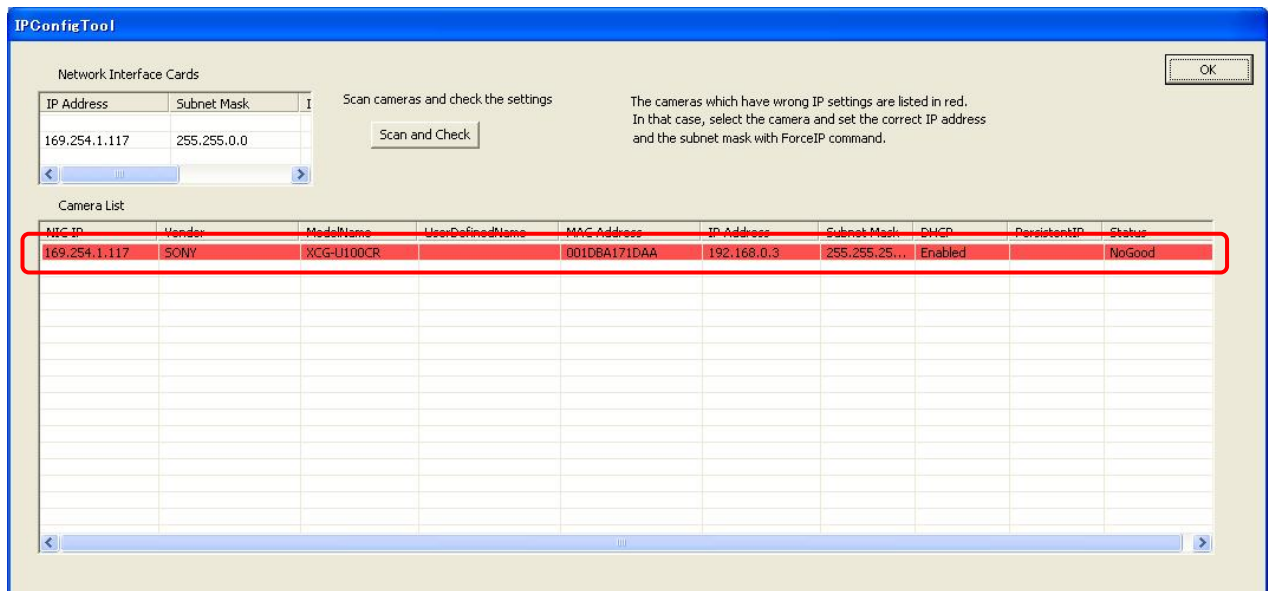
IPConfigTool

Network Interface Cards

| IP Address | Subnet Mask | I |
|---|---|---|
| 169.254.1.117 | 255.255.0.0 | |

Scan cameras and check the settings

Scan and Check

The cameras which have wrong IP settings are listed in red. In that case, select the camera and set the correct IP address and the subnet mask with ForceIP command.

OK

Camera List

| NIC IP | Vender | ModelName | UserDefinedName | MAC Address | IP Address | Subnet Mask | DHCP | PersistentIP | Status |
|---|---|---|---|---|---|---|---|---|---|
| 169.254.1.117 | SONY | XCG-U100CR | | 001DBA171DAA | 192.168.0.3 | 255.255.25... | Enabled | | NoGood |